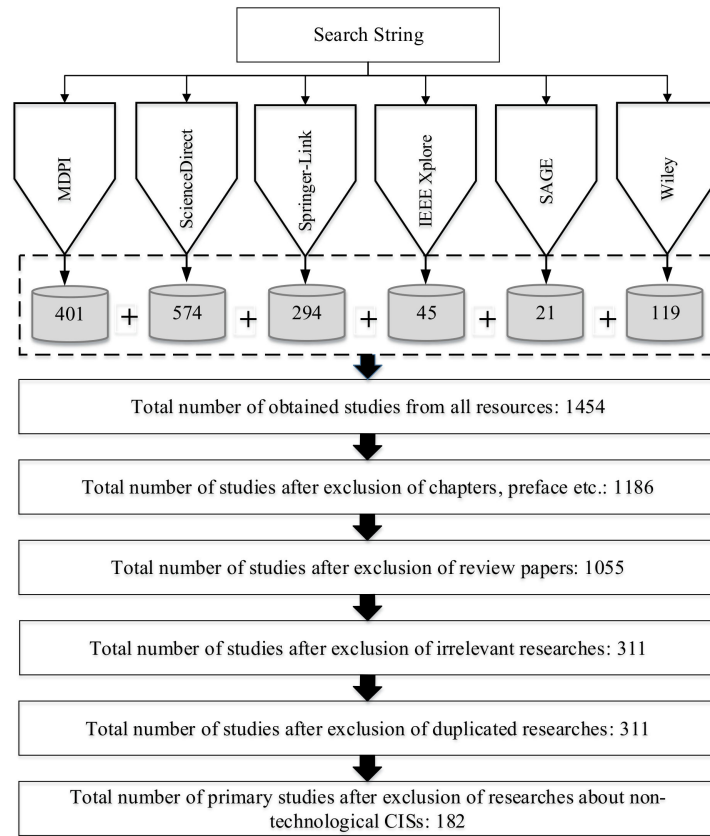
Search String

MDPI

ScienceDirect

Springer-Link

IEEE Xplore

SAGE

Wiley

401 + 574 + 294 + 45 + 21 + 119

Total number of obtained studies from all resources: 1454

Total number of studies after exclusion of chapters, preface etc.: 1186

Total number of studies after exclusion of review papers: 1055

Total number of studies after exclusion of irrelevant researches: 311

Total number of studies after exclusion of duplicated researches: 311

Total number of primary studies after exclusion of researches about nontechnological CISs: 182